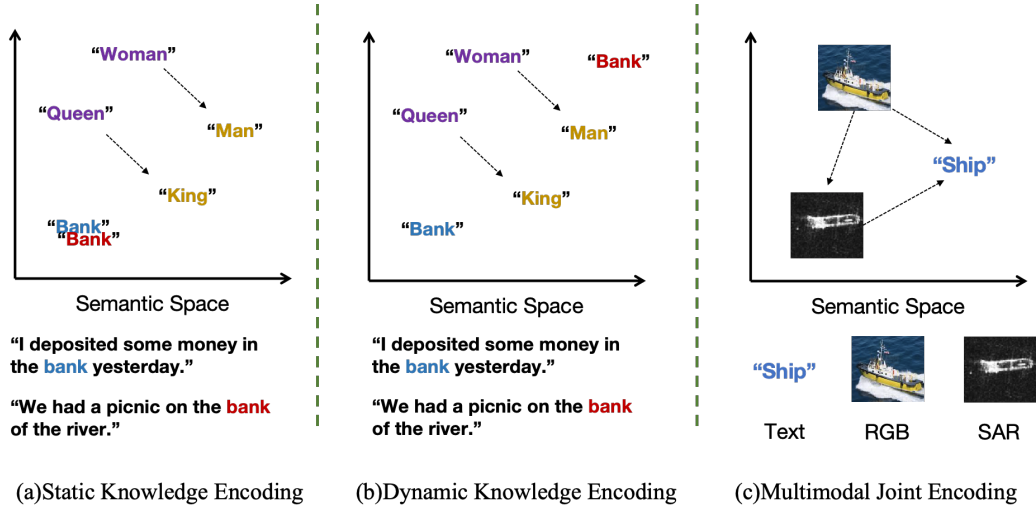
"Woman"

"Queen"

"Man"

"King"

"Bank"
"Bank"

Semantic Space

"I deposited some money in the bank yesterday."

"We had a picnic on the bank of the river."

(a)Static Knowledge Encoding

"Woman"

"Bank"

"Queen"

"Man"

"King"

"Bank"

Semantic Space

"I deposited some money in the bank yesterday."

"We had a picnic on the bank of the river."

(b)Dynamic Knowledge Encoding

"Ship"

Semantic Space

"Ship"

Text

RGB

SAR

(c)Multimodal Joint Encoding